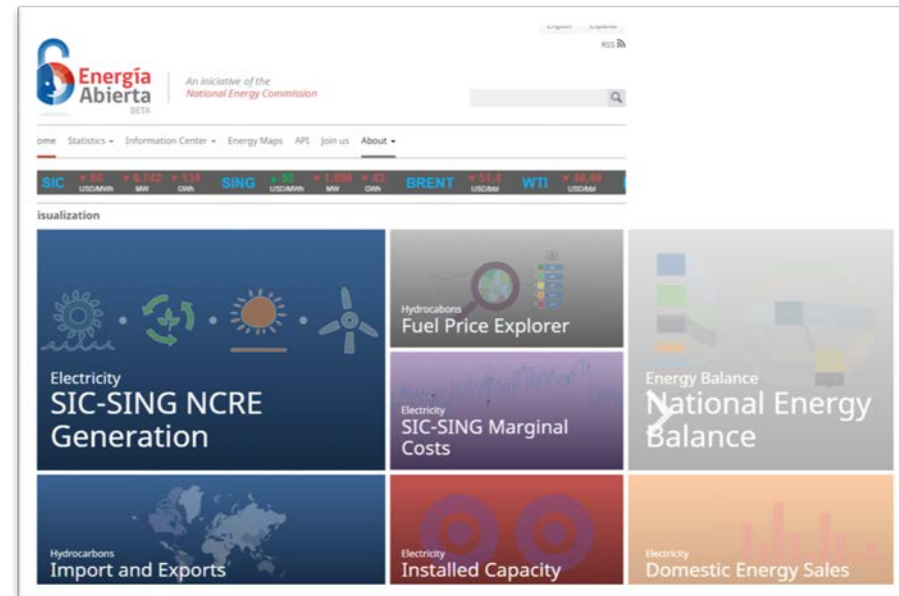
English Español

RSS

Energía Abierta BETA

An initiative of the National Energy Commission

ome Statistics ▾ Information Center ▾ Energy Maps API Join us About ▾

SIC ▾ 80 USD/MWh ▾ 6,742 MW ▾ 134 GWh SING ▲ 80 USD/MWh ▾ 1,896 MW ▾ 43 GWh BRENT ▾ 51.4 USD/bbl WTI ▾ 48.49 USD/bbl

isualization

Electricity
SIC-SING NCRE Generation

Hydrocarbons
Fuel Price Explorer

Electricity
SIC-SING Marginal Costs

Energy Balance
National Energy Balance

Hydrocarbons
Import and Exports

Electricity
Installed Capacity

Electricity
Domestic Energy Sales